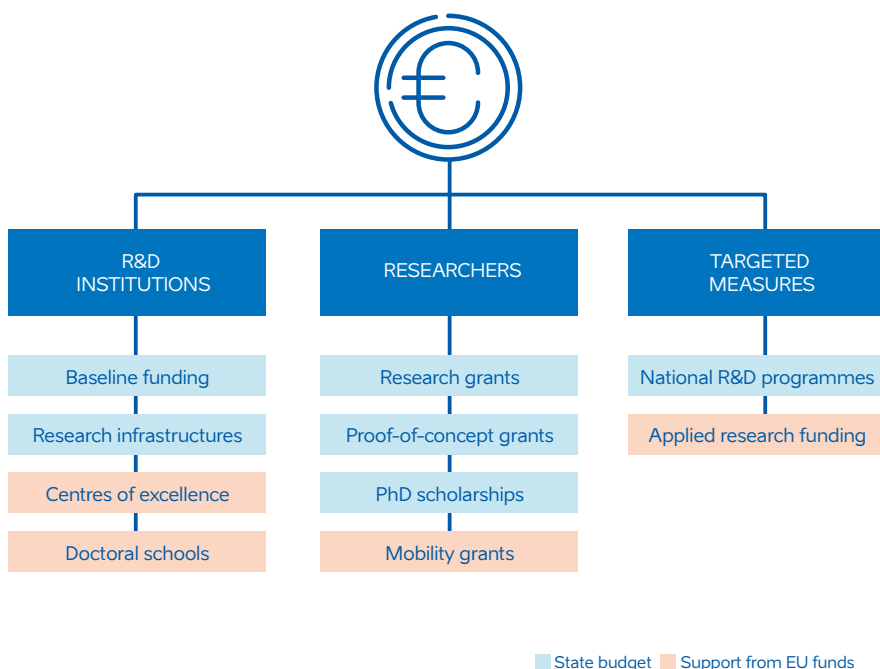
R&D INSTITUTIONS

Baseline funding

Research infrastructures

Centres of excellence

Doctoral schools

RESEARCHERS

Research grants

Proof-of-concept grants

PhD scholarships

Mobility grants

TARGETED MEASURES

National R&D programmes

Applied research funding

State budget Support from EU funds